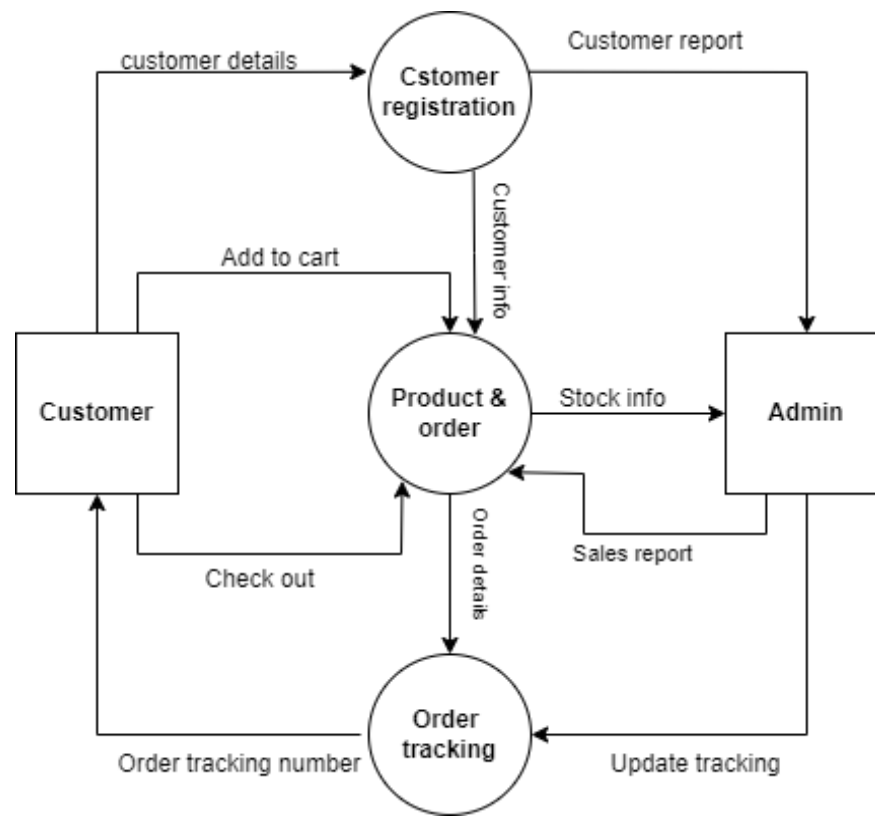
customer details

Cstomer registration

Customer report

Customer info

Add to cart

Customer

Product & order

Stock info

Admin

Order details

Sales report

Check out

Order tracking

Order tracking number

Update tracking